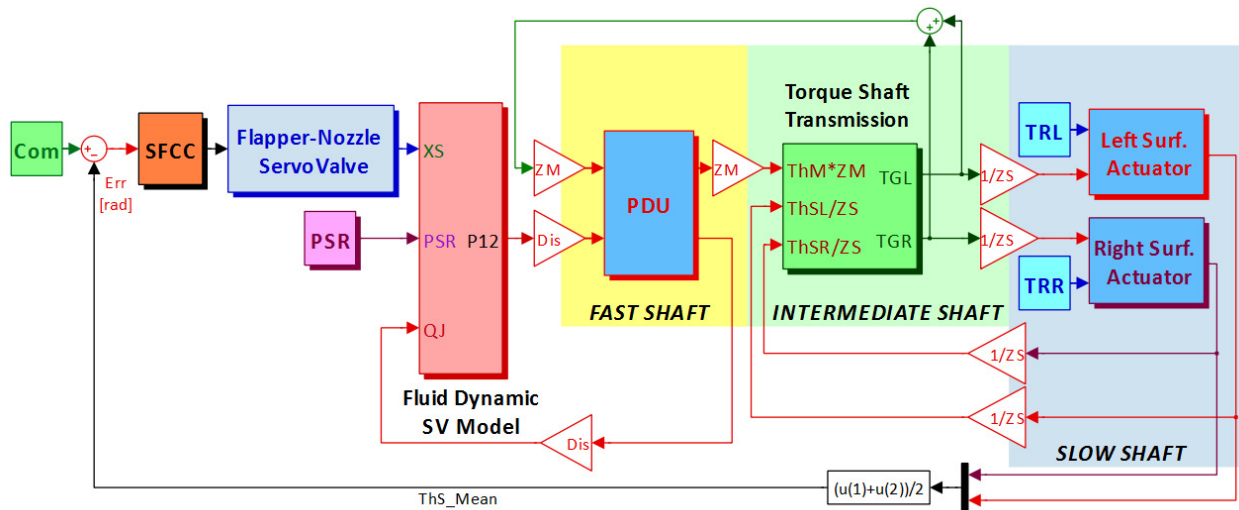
Com
+
-
Err
[rad]
SFCC
Flapper-Nozzle ServoValve
XS
PSR
PSR
P12
QJ
Fluid Dynamic SV Model
ZM
Dis
PDU
ZM
Dis
FAST SHAFT
Torque Shaft Transmission
ThM*ZM
ThSL/ZS
ThSR/ZS
TGL
TGR
INTERMEDIATE SHAFT
+
+
1/ZS
1/ZS
TRL
TRR
Left Surf. Actuator
Right Surf. Actuator
1/ZS
1/ZS
SLOW SHAFT
(u(1)+u(2))/2
ThS_Mean